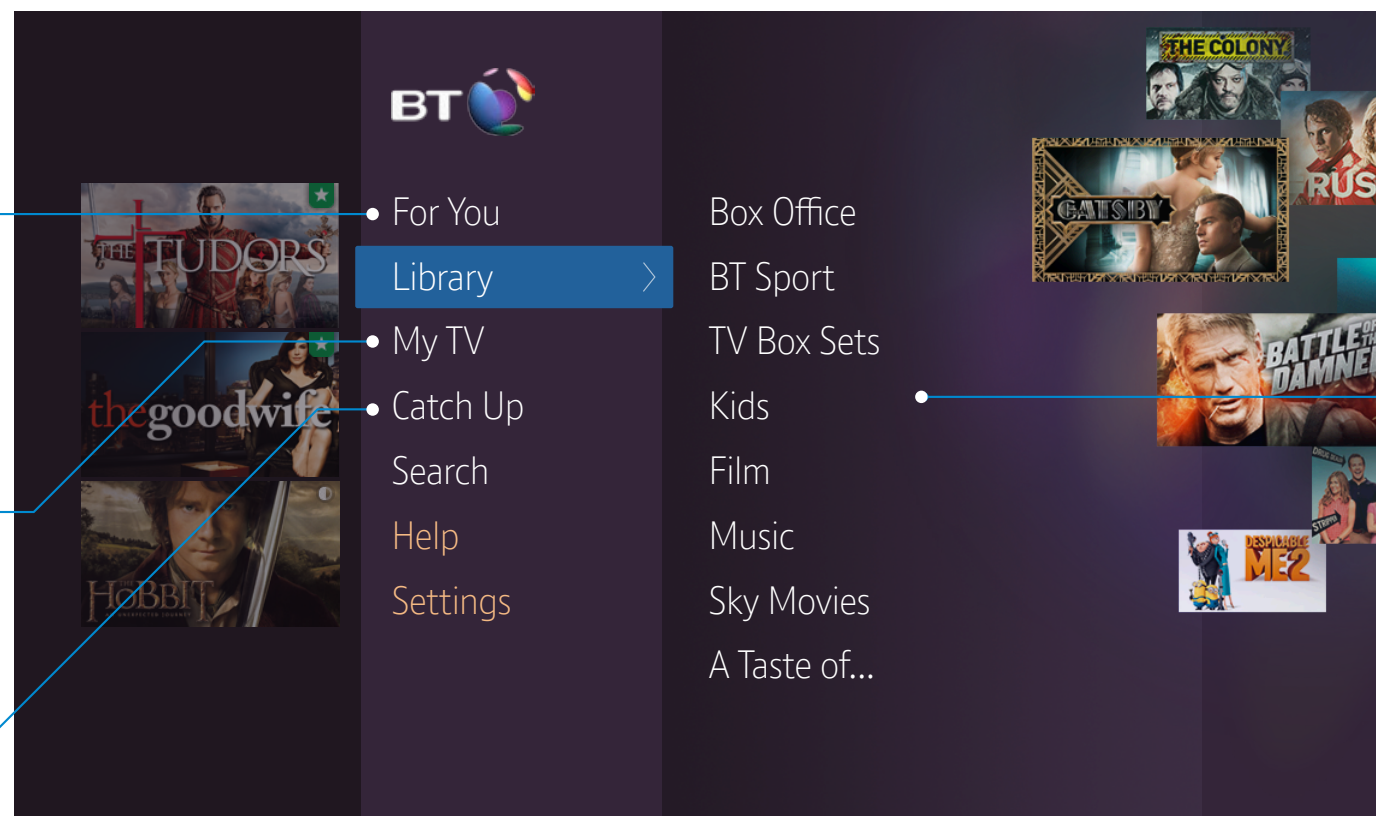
BT

THE TUDORS
the good wife
HOBBIT

For You
Library
My TV
Catch Up
Search
Help
Settings

Box Office
BT Sport
TV Box Sets
Kids
Film
Music
Sky Movies
A Taste of...

THE COLONY
RUS
GATSBY
BATTLE OF THE DAMNED
DESPICABLE ME 2